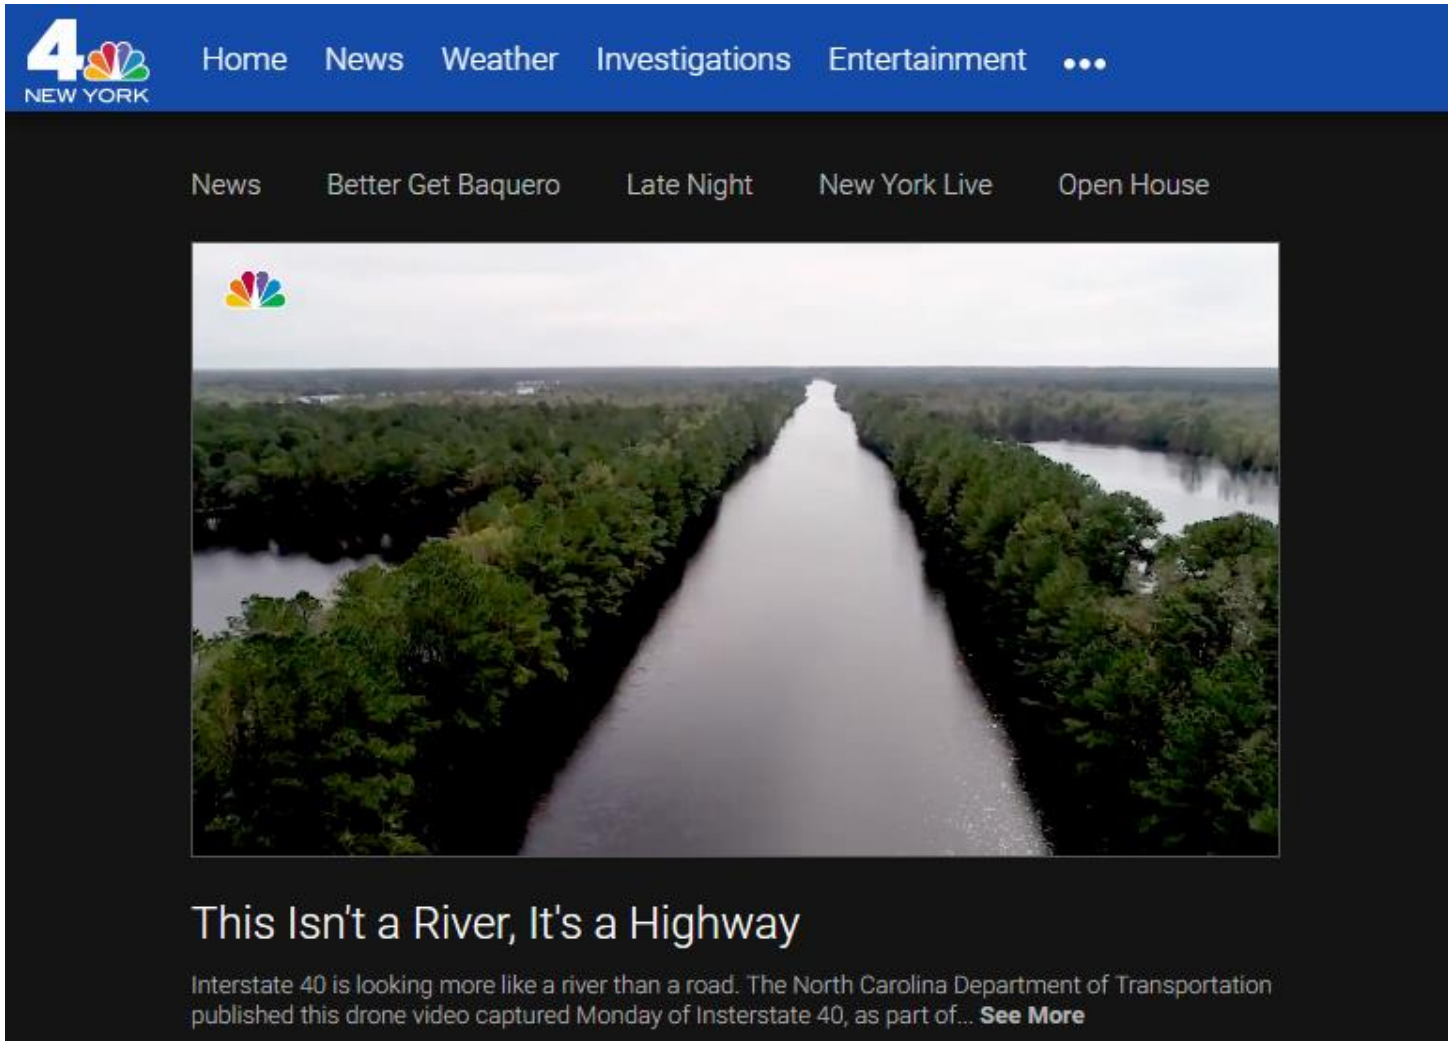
4
NEW YORK

Home News Weather Investigations Entertainment •••

News Better Get Baquero Late Night New York Live Open House

This Isn't a River, It's a Highway

Interstate 40 is looking more like a river than a road. The North Carolina Department of Transportation published this drone video captured Monday of Insterstate 40, as part of... **See More**